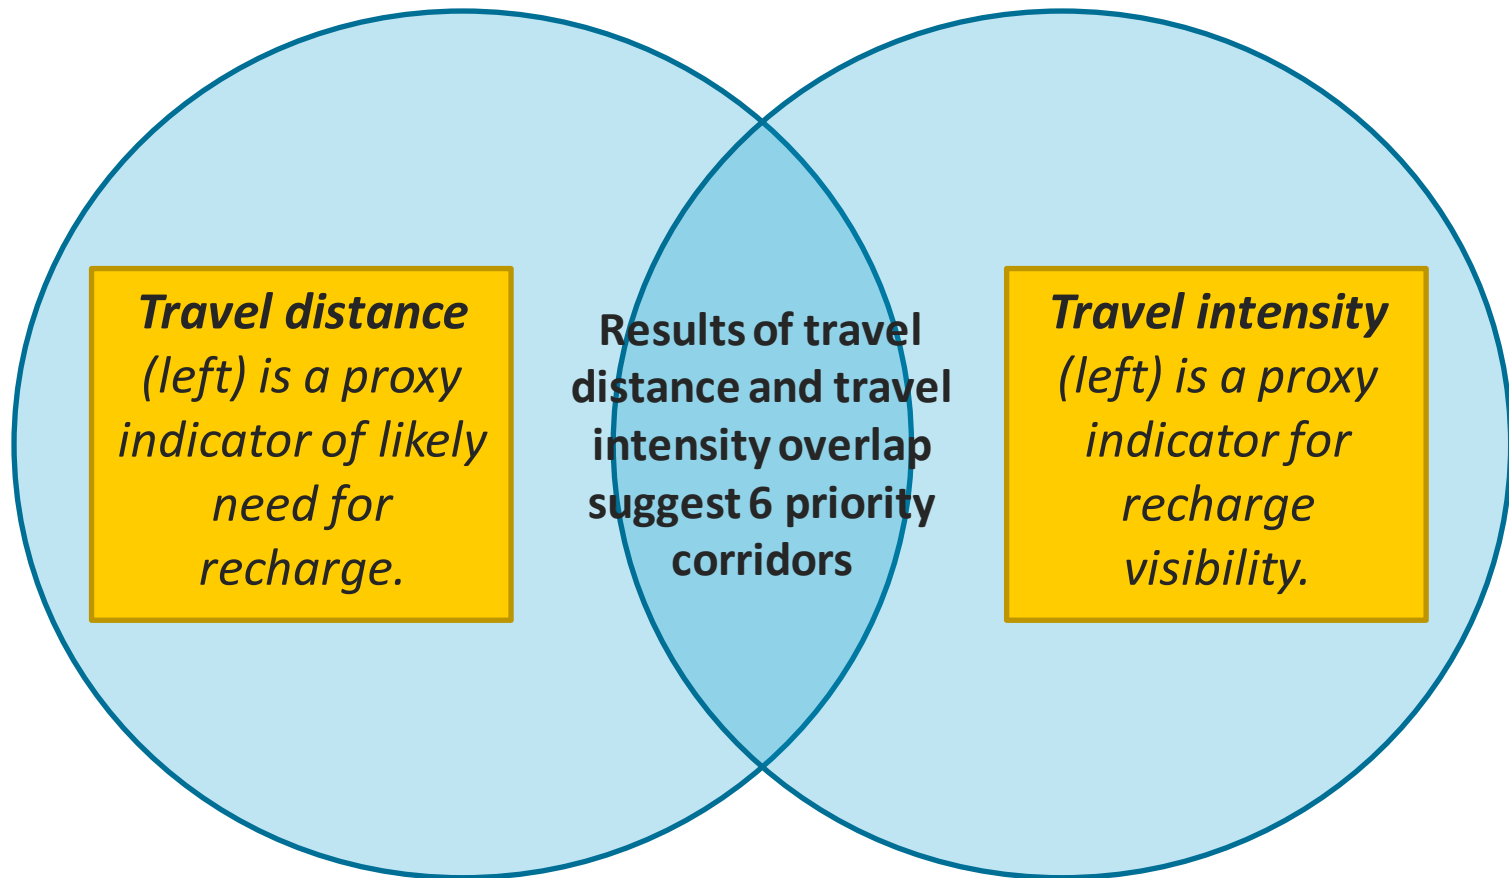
***Travel distance*** *(left) is a proxy indicator of likely need for recharge.*

**Results of travel distance and travel intensity overlap suggest 6 priority corridors**

***Travel intensity*** *(left) is a proxy indicator for recharge visibility.*